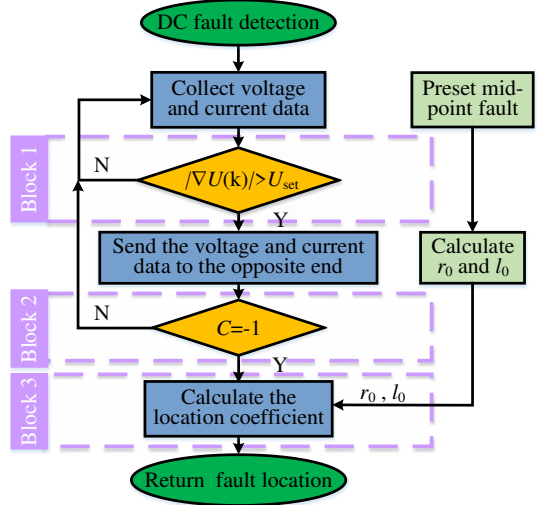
DC fault detection

Collect voltage and current data

Block 1

N

$|\nabla U(\mathrm{k})| > U_{\mathrm{set}}$

Y

Send the voltage and current data to the opposite end

Block 2

N

$C$=-1

Y

Block 3

Calculate the location coefficient

Return fault location

Preset midpoint fault

Calculate $r_0$ and $l_0$

$r_0$ , $l_0$